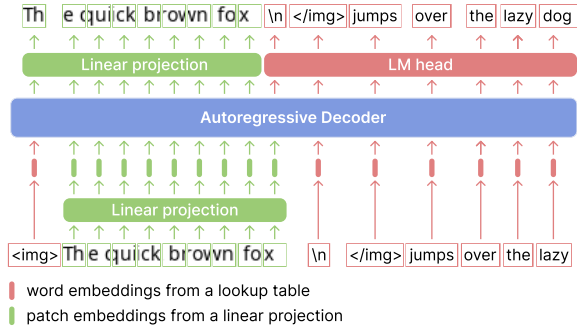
Th e quick brown fox \n </img> jumps over the lazy dog

Linear projection

LM head

Autoregressive Decoder

Linear projection

<img> The quick brown fox \n </img> jumps over the lazy

word embeddings from a lookup table

patch embeddings from a linear projection